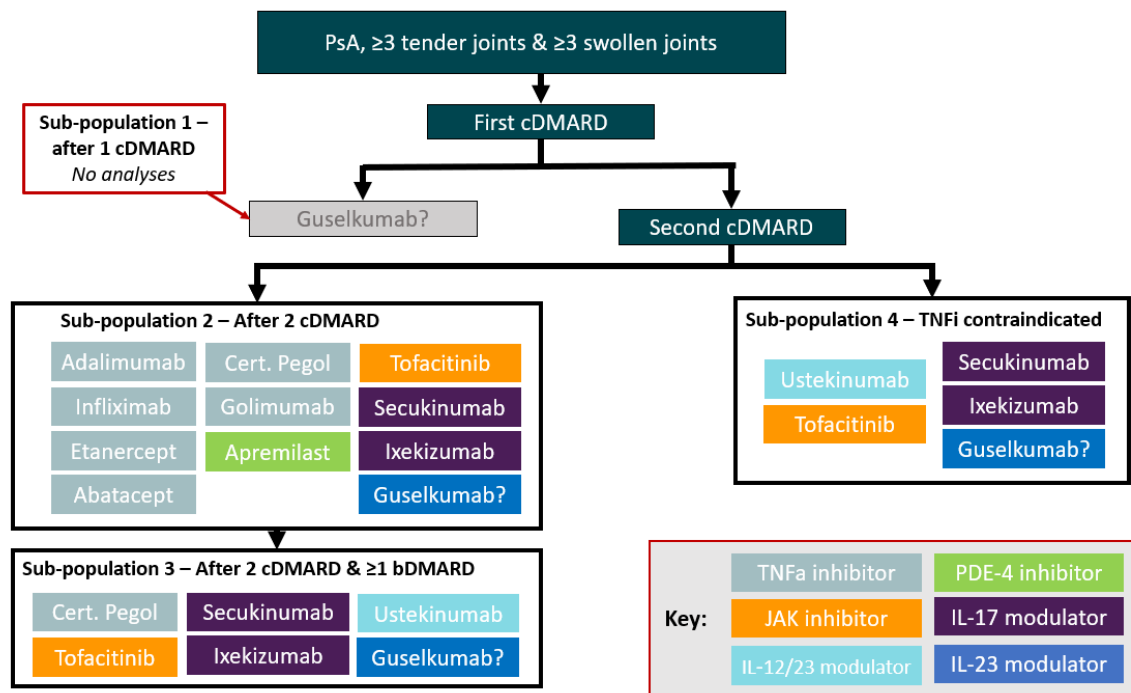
PsA, ≥3 tender joints & ≥3 swollen joints

First cDMARD

Sub-population 1 – after 1 cDMARD
No analyses

Guselkumab?

Second cDMARD

Sub-population 2 – After 2 cDMARD

| Adalimumab | Cert. Pegol | Tofacitinib |
|---|---|---|
| Infliximab | Golimumab | Secukinumab |
| Etanercept | Apremilast | Ixekizumab |
| Abatacept | | Guselkumab? |

Sub-population 4 – TNFi contraindicated

| Ustekinumab | Secukinumab |
|---|---|
| Tofacitinib | Ixekizumab |
| | Guselkumab? |

Sub-population 3 – After 2 cDMARD & ≥1 bDMARD

| Cert. Pegol | Secukinumab | Ustekinumab |
|---|---|---|
| Tofacitinib | Ixekizumab | Guselkumab? |

Key:

| TNFa inhibitor | PDE-4 inhibitor |
|---|---|
| JAK inhibitor | IL-17 modulator |
| IL-12/23 modulator | IL-23 modulator |